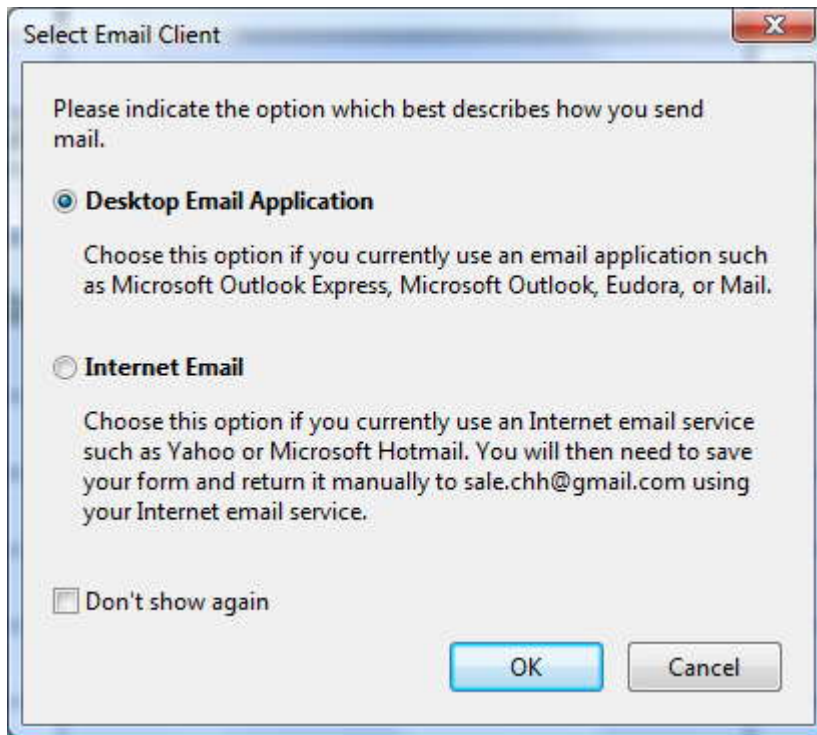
Select Email Client

Please indicate the option which best describes how you send mail.

Desktop Email Application

Choose this option if you currently use an email application such as Microsoft Outlook Express, Microsoft Outlook, Eudora, or Mail.

Internet Email

Choose this option if you currently use an Internet email service such as Yahoo or Microsoft Hotmail. You will then need to save your form and return it manually to sale.chh@gmail.com using your Internet email service.

Don't show again

OK

Cancel